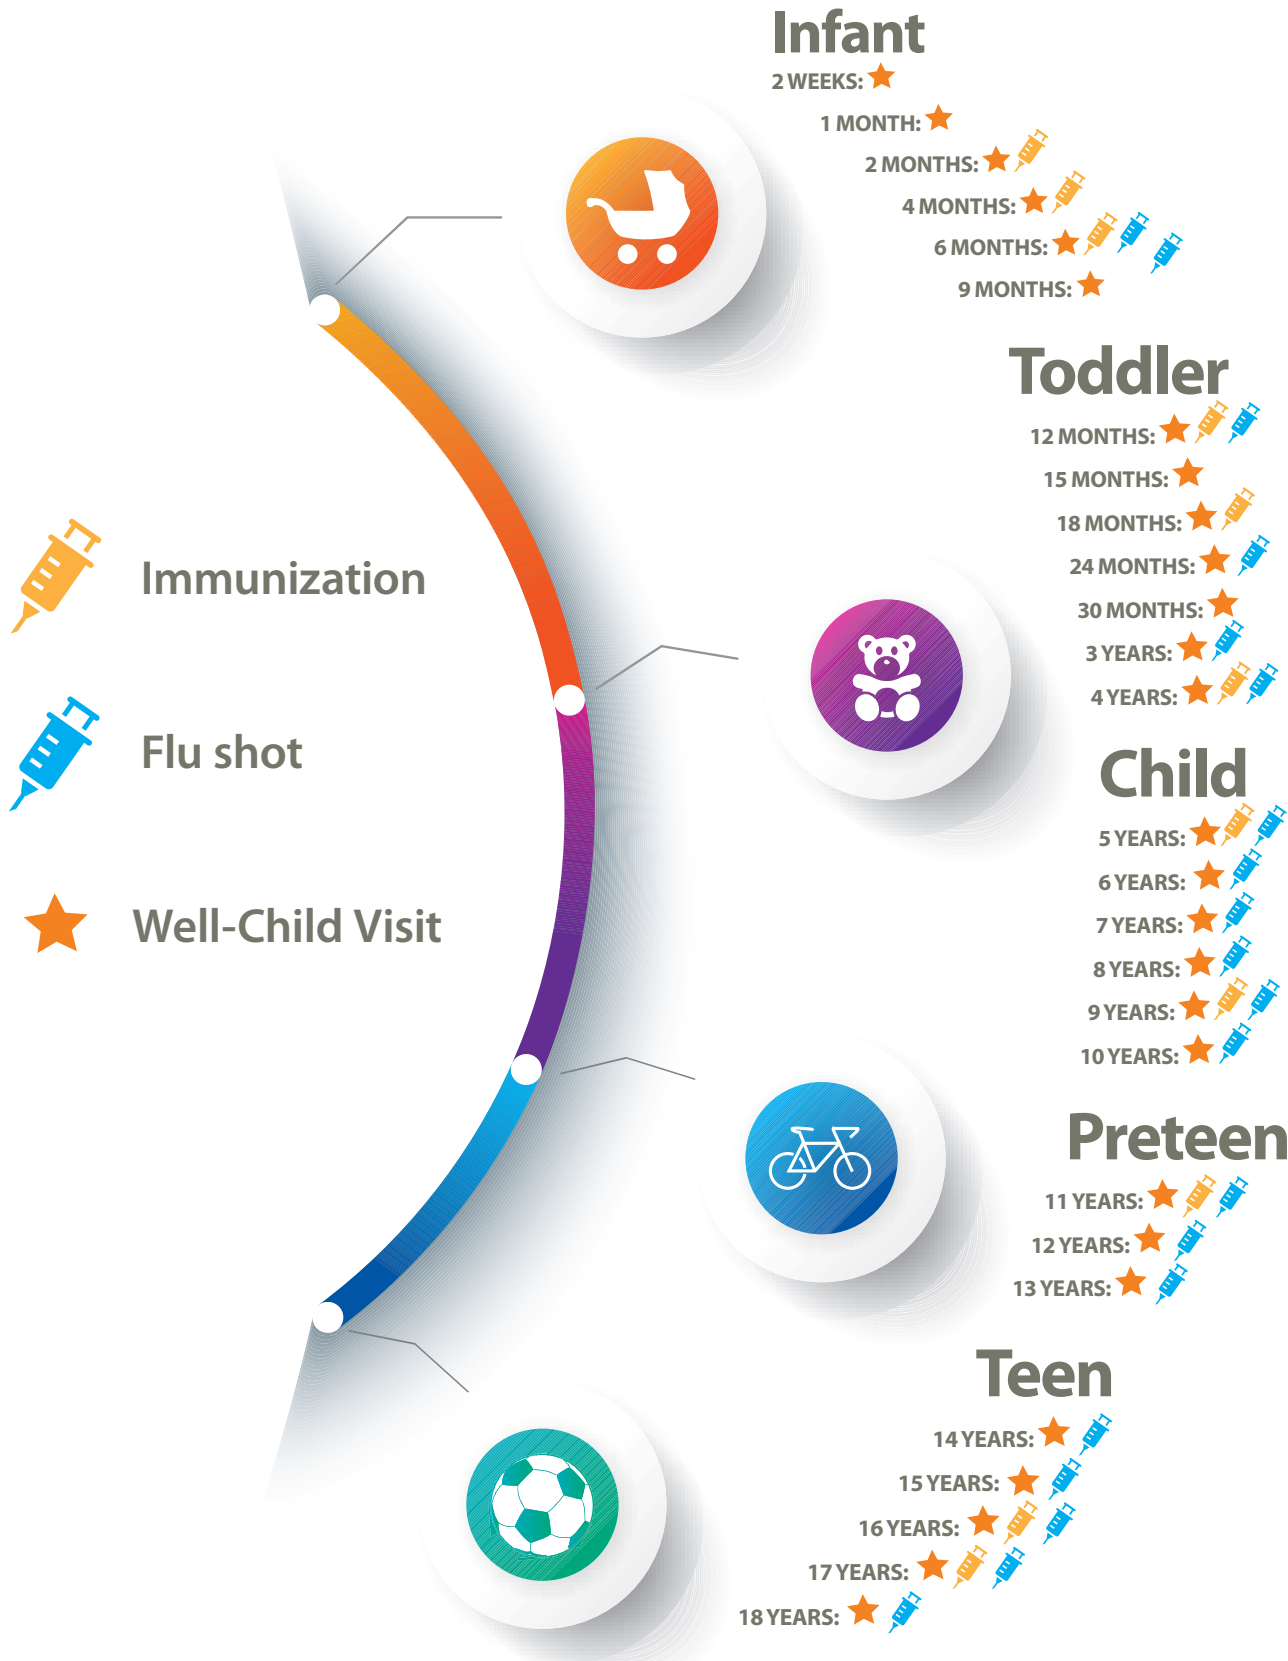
Infant
2 WEEKS:
1 MONTH:
2 MONTHS:
4 MONTHS:
6 MONTHS:
9 MONTHS:

Toddler
12 MONTHS:
15 MONTHS:
18 MONTHS:
24 MONTHS:
30 MONTHS:
3 YEARS:
4 YEARS:

Immunization

Flu shot

Well-Child Visit

Child
5 YEARS:
6 YEARS:
7 YEARS:
8 YEARS:
9 YEARS:
10 YEARS:

Preteen
11 YEARS:
12 YEARS:
13 YEARS:

Teen
14 YEARS:
15 YEARS:
16 YEARS:
17 YEARS:
18 YEARS: